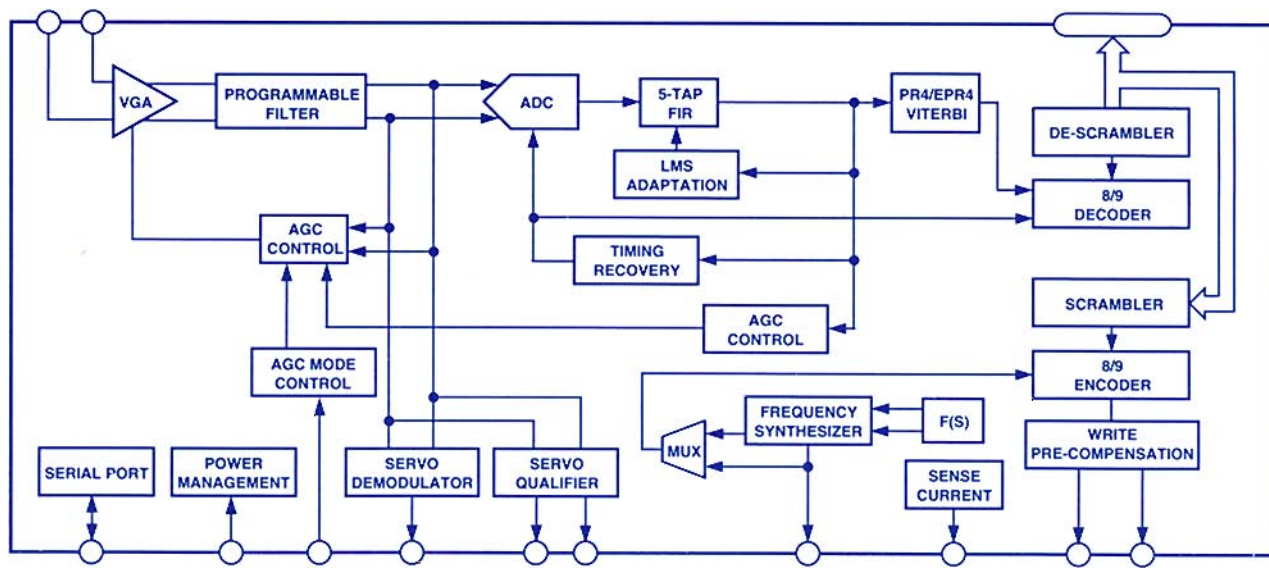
VGA

PROGRAMMABLE FILTER

ADC

5-TAP FIR

PR4/EPR4 VITERBI

DE-SCRAMBLER

LMS ADAPTATION

8/9 DECODER

AGC CONTROL

TIMING RECOVERY

SCRAMBLER

AGC CONTROL

AGC MODE CONTROL

8/9 ENCODER

FREQUENCY SYNTHESIZER

F(S)

MUX

WRITE PRE-COMPENSATION

SERIAL PORT

POWER MANAGEMENT

SERVO DEMODULATOR

SERVO QUALIFIER

SENSE CURRENT